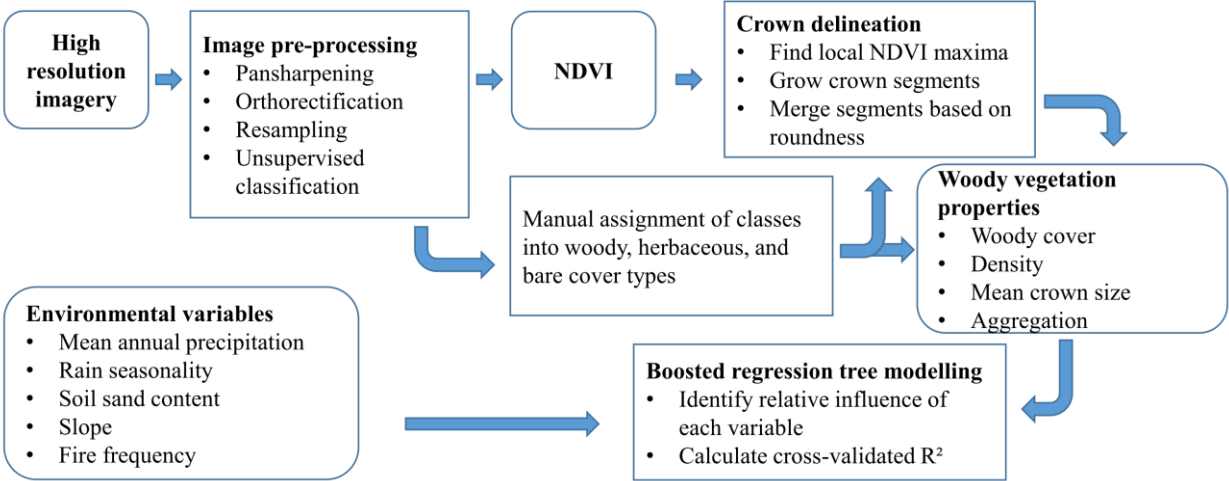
High resolution imagery

Image pre-processing
- Pansharpening
- Orthorectification
- Resampling
- Unsupervised classification

NDVI

Crown delineation
- Find local NDVI maxima
- Grow crown segments
- Merge segments based on roundness

Manual assignment of classes into woody, herbaceous, and bare cover types

Woody vegetation properties
- Woody cover
- Density
- Mean crown size
- Aggregation

Environmental variables
- Mean annual precipitation
- Rain seasonality
- Soil sand content
- Slope
- Fire frequency

Boosted regression tree modelling
- Identify relative influence of each variable
- Calculate cross-validated R²